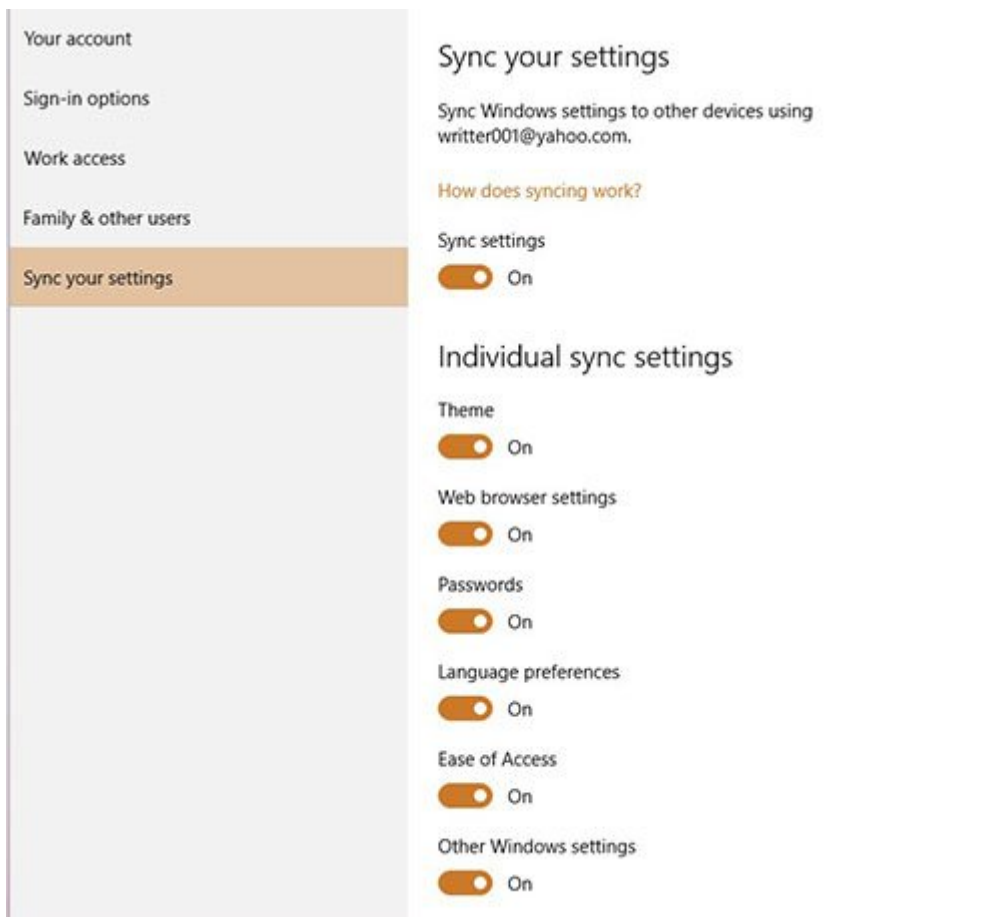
Your account

Sign-in options

Work access

Family & other users

Sync your settings

Sync your settings

Sync Windows settings to other devices using writter001@yahoo.com.

How does syncing work?

Sync settings

On

Individual sync settings

Theme

On

Web browser settings

On

Passwords

On

Language preferences

On

Ease of Access

On

Other Windows settings

On